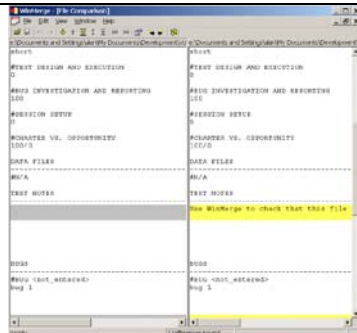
WinMerge - [File Comparison]
File Edit View Window Help

e:\Documents and Settings\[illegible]\My Documents\Development\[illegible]

short

#TEST DESIGN AND EXECUTION
0

#BUG INVESTIGATION AND REPORTING
100

#SESSION SETUP
0

#CHARTER VS. OPPORTUNITY
100/0

DATA FILES

#N/A

TEST NOTES

BUGS

#BUG <not_entered>
bug 1

e:\Documents and Settings\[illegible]\My Documents\Development\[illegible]

short

#TEST DESIGN AND EXECUTION
0

#BUG INVESTIGATION AND REPORTING
100

#SESSION SETUP
0

#CHARTER VS. OPPORTUNITY
100/0

DATA FILES

#N/A

TEST NOTES

Use WinMerge to check that this file

BUGS

#BUG <not_entered>
bug 1